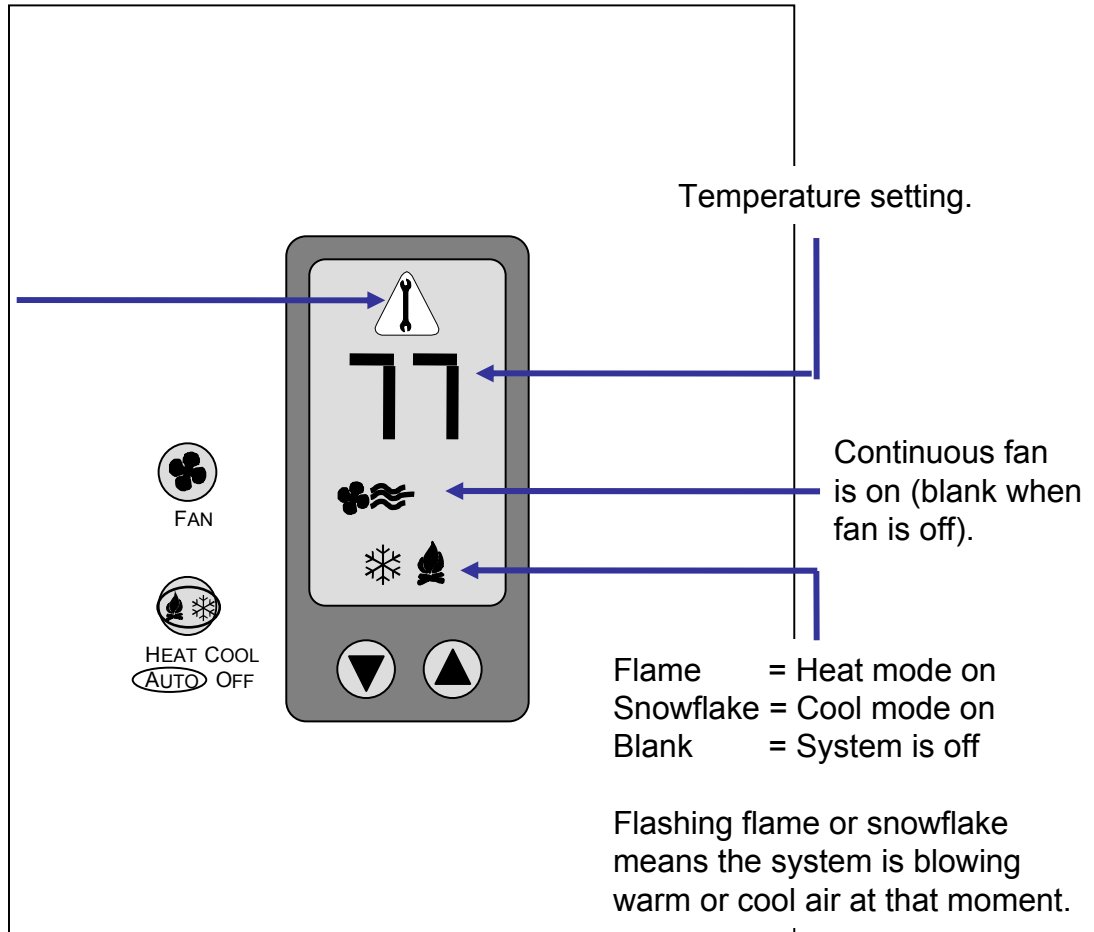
Temperature setting.

77

FAN

HEAT COOL
AUTO OFF

Continuous fan is on (blank when fan is off).

Flame = Heat mode on
Snowflake = Cool mode on
Blank = System is off

Flashing flame or snowflake means the system is blowing warm or cool air at that moment.